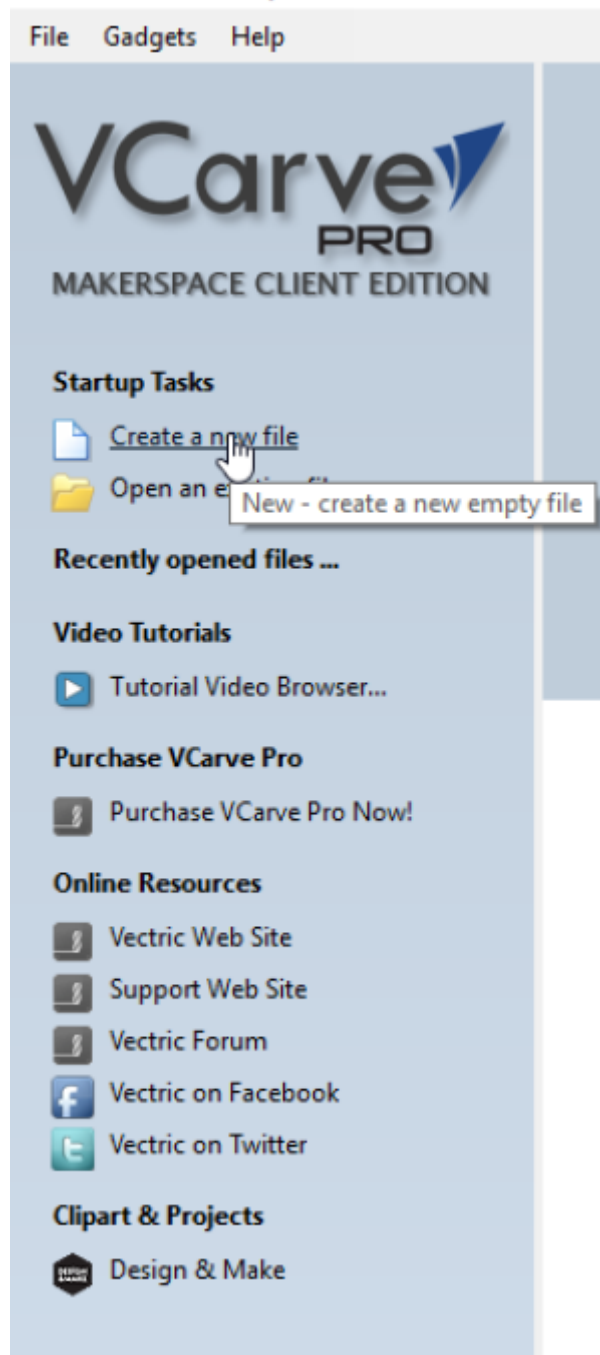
File Gadgets Help

VCarve PRO
MAKERSPACE CLIENT EDITION

Startup Tasks

Create a new file

Open an e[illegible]

New - create a new empty file

Recently opened files ...

Video Tutorials

Tutorial Video Browser...

Purchase VCarve Pro

Purchase VCarve Pro Now!

Online Resources

Vectric Web Site

Support Web Site

Vectric Forum

Vectric on Facebook

Vectric on Twitter

Clipart & Projects

Design & Make